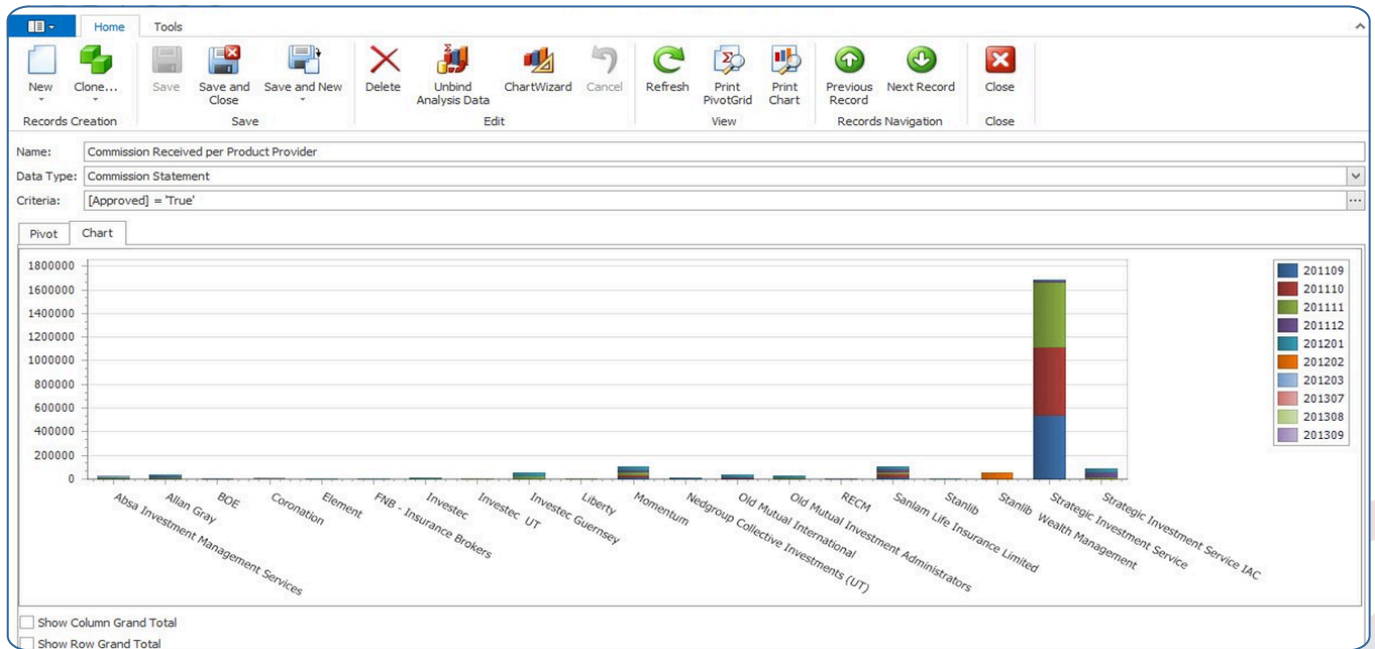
Home Tools

New Clone... Save Save and Close Save and New Delete Unbind Analysis Data ChartWizard Cancel Refresh Print PivotGrid Print Chart Previous Record Next Record Close

Records Creation Save Edit View Records Navigation Close

Name: Commission Received per Product Provider

Data Type: Commission Statement

Criteria: [Approved] = 'True'

Pivot Chart

1800000
1600000
1400000
1200000
1000000
800000
600000
400000
200000
0

Absa Investment Management Services
Allan Gray
BOE
Coronation
Element
FNB - Insurance Brokers
Investec
Investec UT
Investec Guernsey
Liberty
Momentum
Nedgroup Collective Investments (UT)
Old Mutual International
Old Mutual Investment Administrators
RECM
Sanlam Life Insurance Limited
Stanlib
Stanlib Wealth Management
Strategic Investment Service
Strategic Investment Service IAC

201109
201110
201111
201112
201201
201202
201203
201307
201308
201309

Show Column Grand Total
Show Row Grand Total